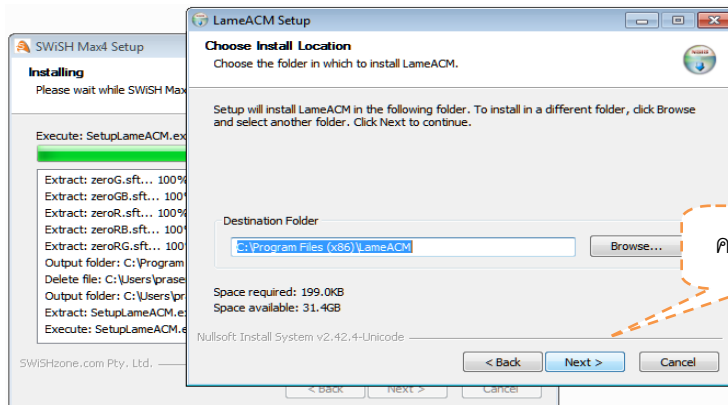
SWiSH Max4 Setup

Installing
Please wait while SWiSH Max

Execute: SetupLameACM.ex

Extract: zeroG.sft... 100%
Extract: zeroGB.sft... 100%
Extract: zeroR.sft... 100%
Extract: zeroRB.sft... 100%
Extract: zeroRG.sft... 100
Output folder: C:\Program
Delete file: C:\Users\prase
Output folder: C:\Users\pr
Extract: SetupLameACM.e
Execute: SetupLameACM.e

SWiSHzone.com Pty. Ltd.

< Back Next > Cancel

LameACM Setup

Choose Install Location
Choose the folder in which to install LameACM.

Setup will install LameACM in the following folder. To install in a different folder, click Browse and select another folder. Click Next to continue.

Destination Folder
C:\Program Files (x86)\LameACM
Browse...

Space required: 199.0KB
Space available: 31.4GB

Nullsoft Install System v2.42.4-Unicode

< Back Next > Cancel

คลิ